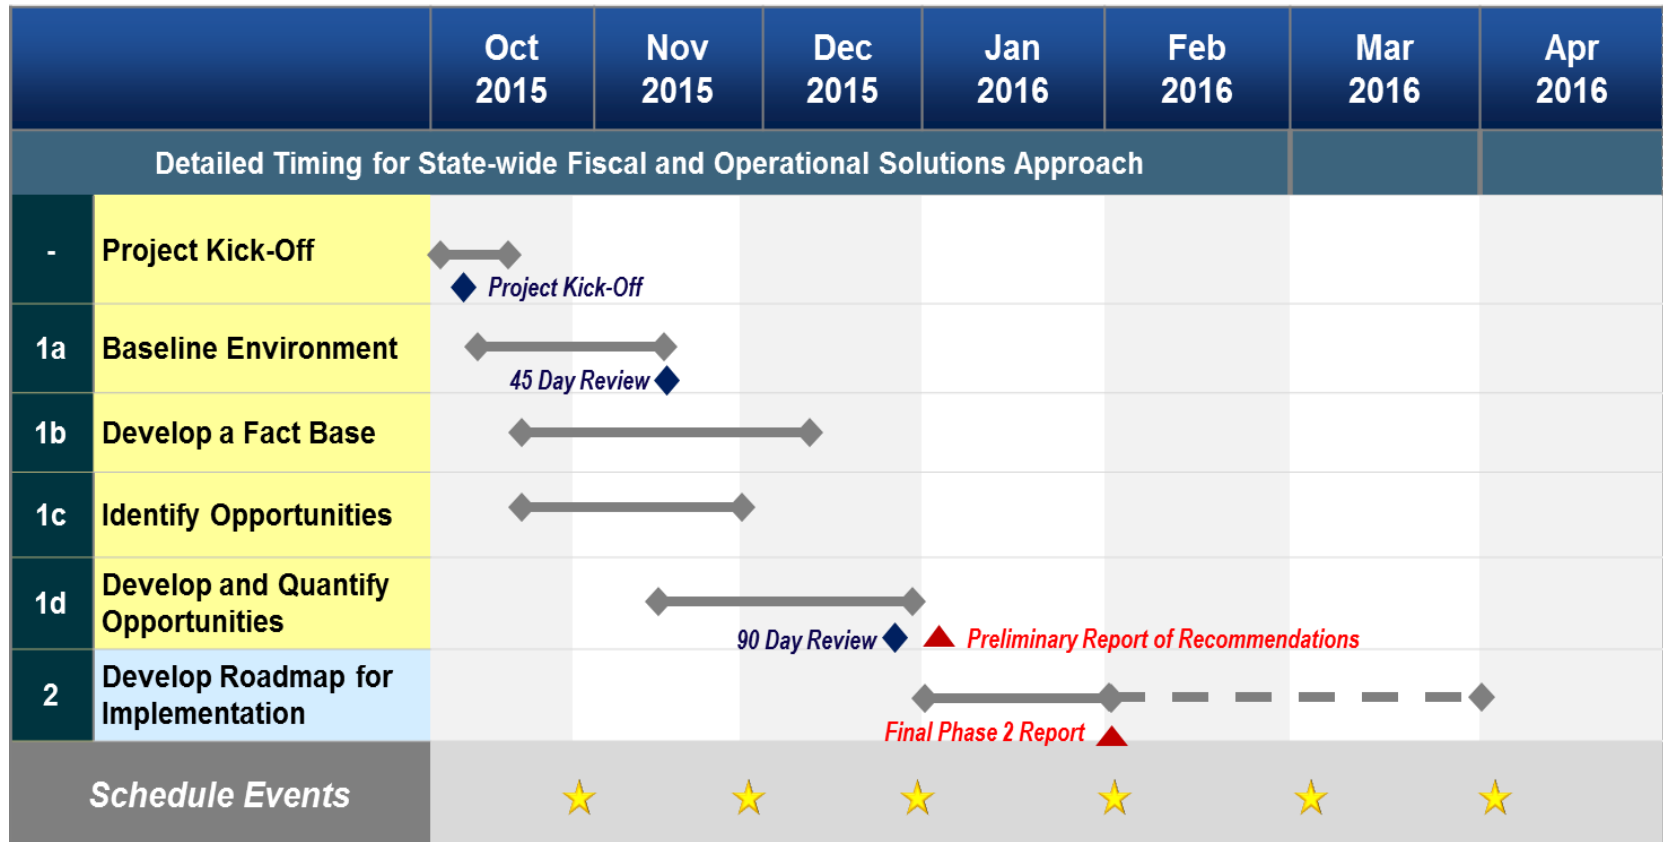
| | | Oct 2015 | Nov 2015 | Dec 2015 | Jan 2016 | Feb 2016 | Mar 2016 | Apr 2016 |
|---|---|---|---|---|---|---|---|---|

Detailed Timing for State-wide Fiscal and Operational Solutions Approach

- Project Kick-Off
Project Kick-Off

1a Baseline Environment
45 Day Review

1b Develop a Fact Base

1c Identify Opportunities

1d Develop and Quantify Opportunities
90 Day Review
Preliminary Report of Recommendations

2 Develop Roadmap for Implementation
Final Phase 2 Report

Schedule Events